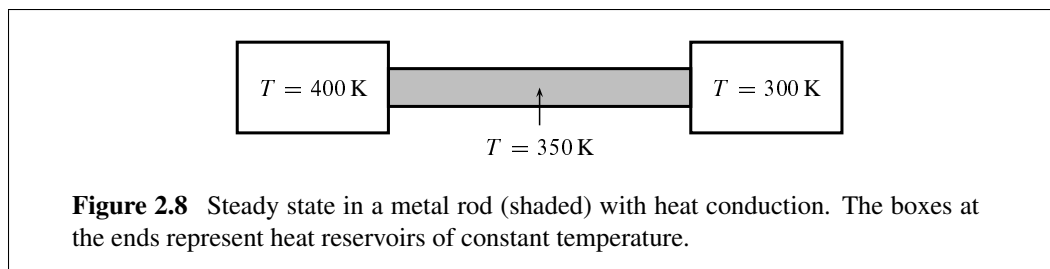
$T = 400\,\text{K}$

$T = 300\,\text{K}$

$T = 350\,\text{K}$

**Figure 2.8** Steady state in a metal rod (shaded) with heat conduction. The boxes at the ends represent heat reservoirs of constant temperature.